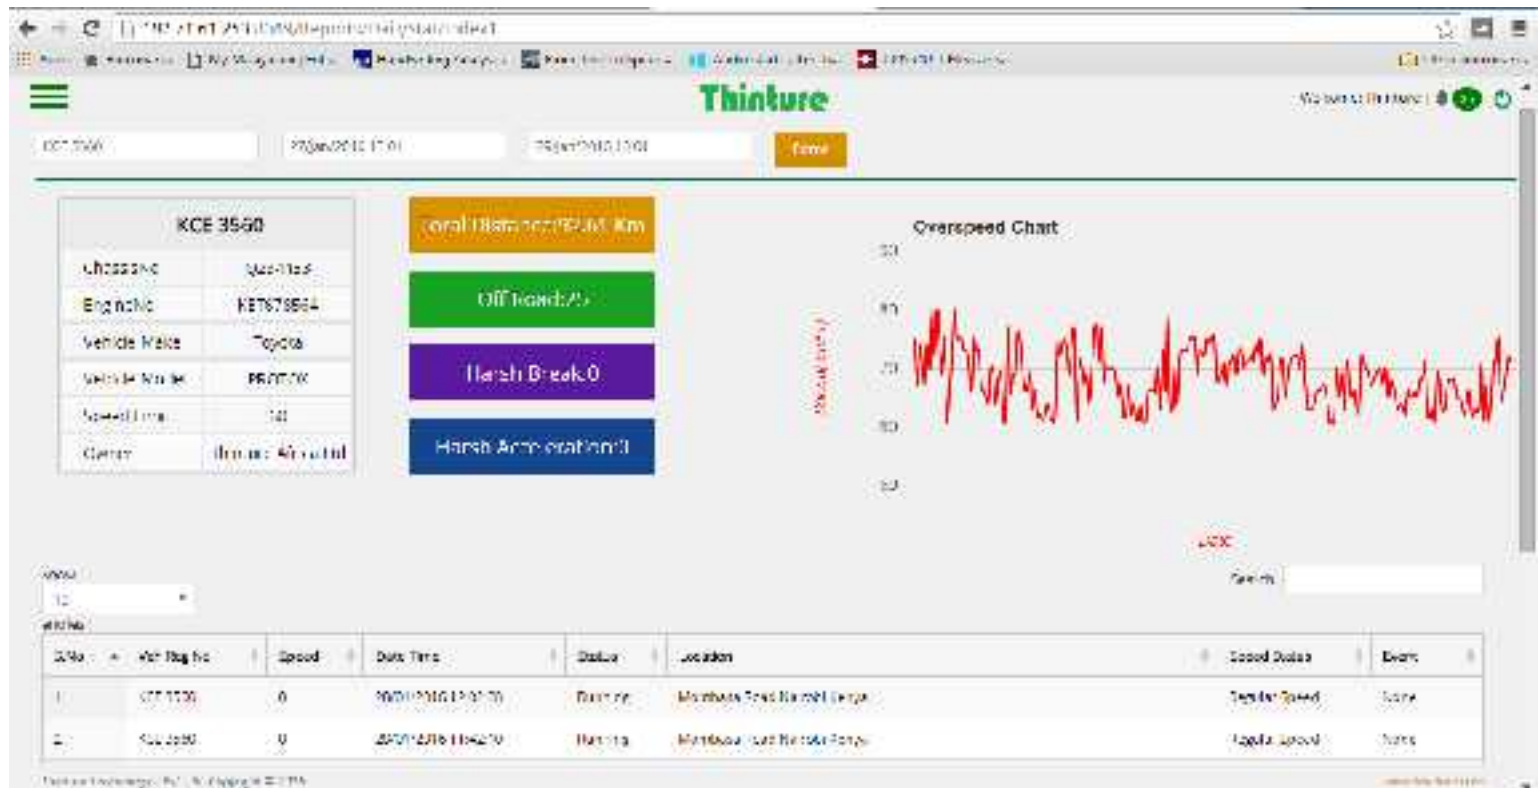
Thinture

Welcome Thinture

KCE 3560

Done

KCE 3560

| ChassisNo | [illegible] |
|---|---|
| EngineNo | KE7678564 |
| Vehicle Make | Toyota |
| Vehicle Model | PROBOX |
| Speed Limit | 80 |
| Owner | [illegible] |

Total Distance:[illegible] Km

Off Road:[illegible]

Harsh Break:0

Harsh Acceleration:0

Overspeed Chart

Show 10 entries

Search:

| S.No | Veh Reg No | Speed | Date Time | Status | Location | Speed Status | Event |
|---|---|---|---|---|---|---|---|
| 1 | KCE 3560 | 0 | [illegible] | Running | Mombasa Road Nairobi Kenya | Regular Speed | None |
| 2 | KCE 3560 | 0 | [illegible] | Running | Mombasa Road Nairobi Kenya | Regular Speed | None |

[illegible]